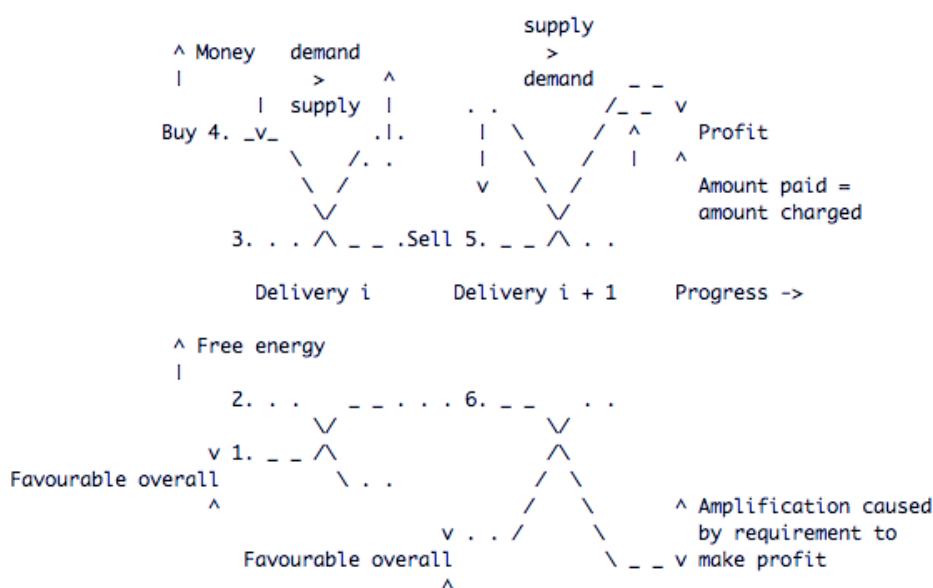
supply
>
^ Money demand demand
| > ^
| supply |
Buy 4. _v_ .|. . . /_ _ v
\ /. . | \ / ^ Profit
\ / | \ / | ^
\/ v \ / Amount paid =
\/ amount charged
3. . . /\ _ _ .Sell 5. _ _ /\ . .

Delivery i Delivery i + 1 Progress ->

^ Free energy
|
2. . . _ _ . . . . 6. _ _ . .
\/ \/
v 1. _ _ /\ /\
Favourable overall \ . . / \
^ / \ ^ Amplification caused
v . . / \ by requirement to
Favourable overall \ _ _ v make profit
^